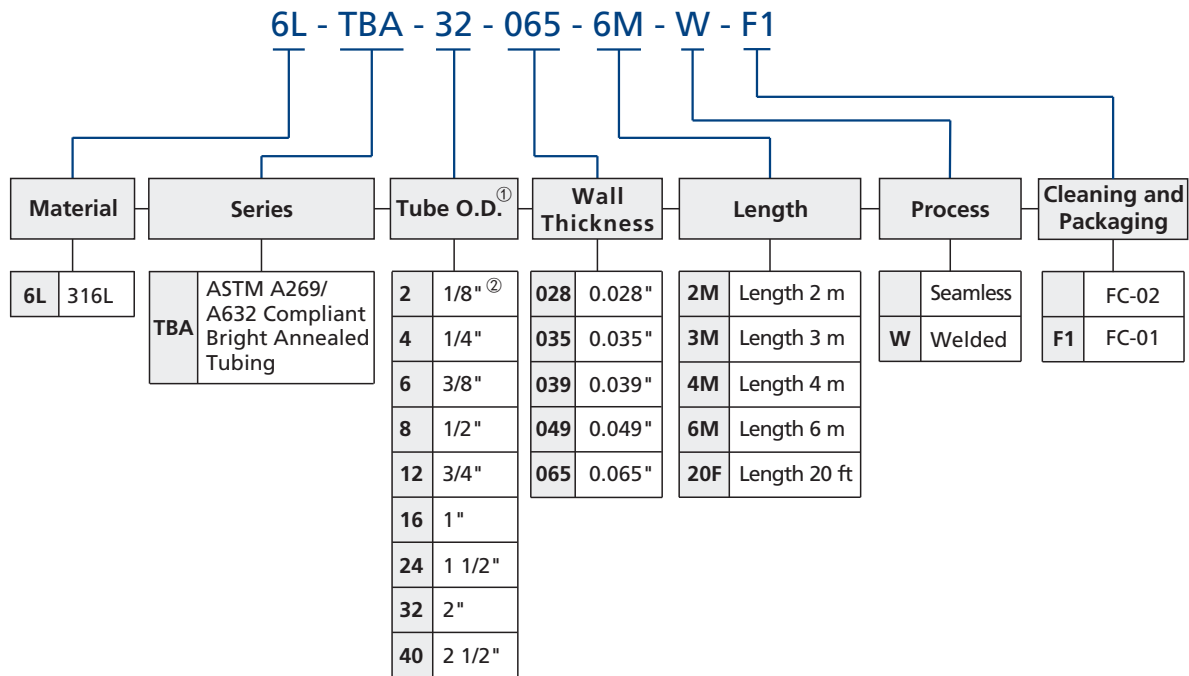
6L - TBA - 32 - 065 - 6M - W - F1

Material

| 6L | 316L |
|---|---|

Series

| TBA | ASTM A269/ A632 Compliant Bright Annealed Tubing |
|---|---|

Tube O.D.①

| 2 | 1/8" ② |
|---|---|
| 4 | 1/4" |
| 6 | 3/8" |
| 8 | 1/2" |
| 12 | 3/4" |
| 16 | 1" |
| 24 | 1 1/2" |
| 32 | 2" |
| 40 | 2 1/2" |

Wall Thickness

| 028 | 0.028" |
|---|---|
| 035 | 0.035" |
| 039 | 0.039" |
| 049 | 0.049" |
| 065 | 0.065" |

Length

| 2M | Length 2 m |
|---|---|
| 3M | Length 3 m |
| 4M | Length 4 m |
| 6M | Length 6 m |
| 20F | Length 20 ft |

Process

| | Seamless |
|---|---|
| W | Welded |

Cleaning and Packaging

| | FC-02 |
|---|---|
| F1 | FC-01 |